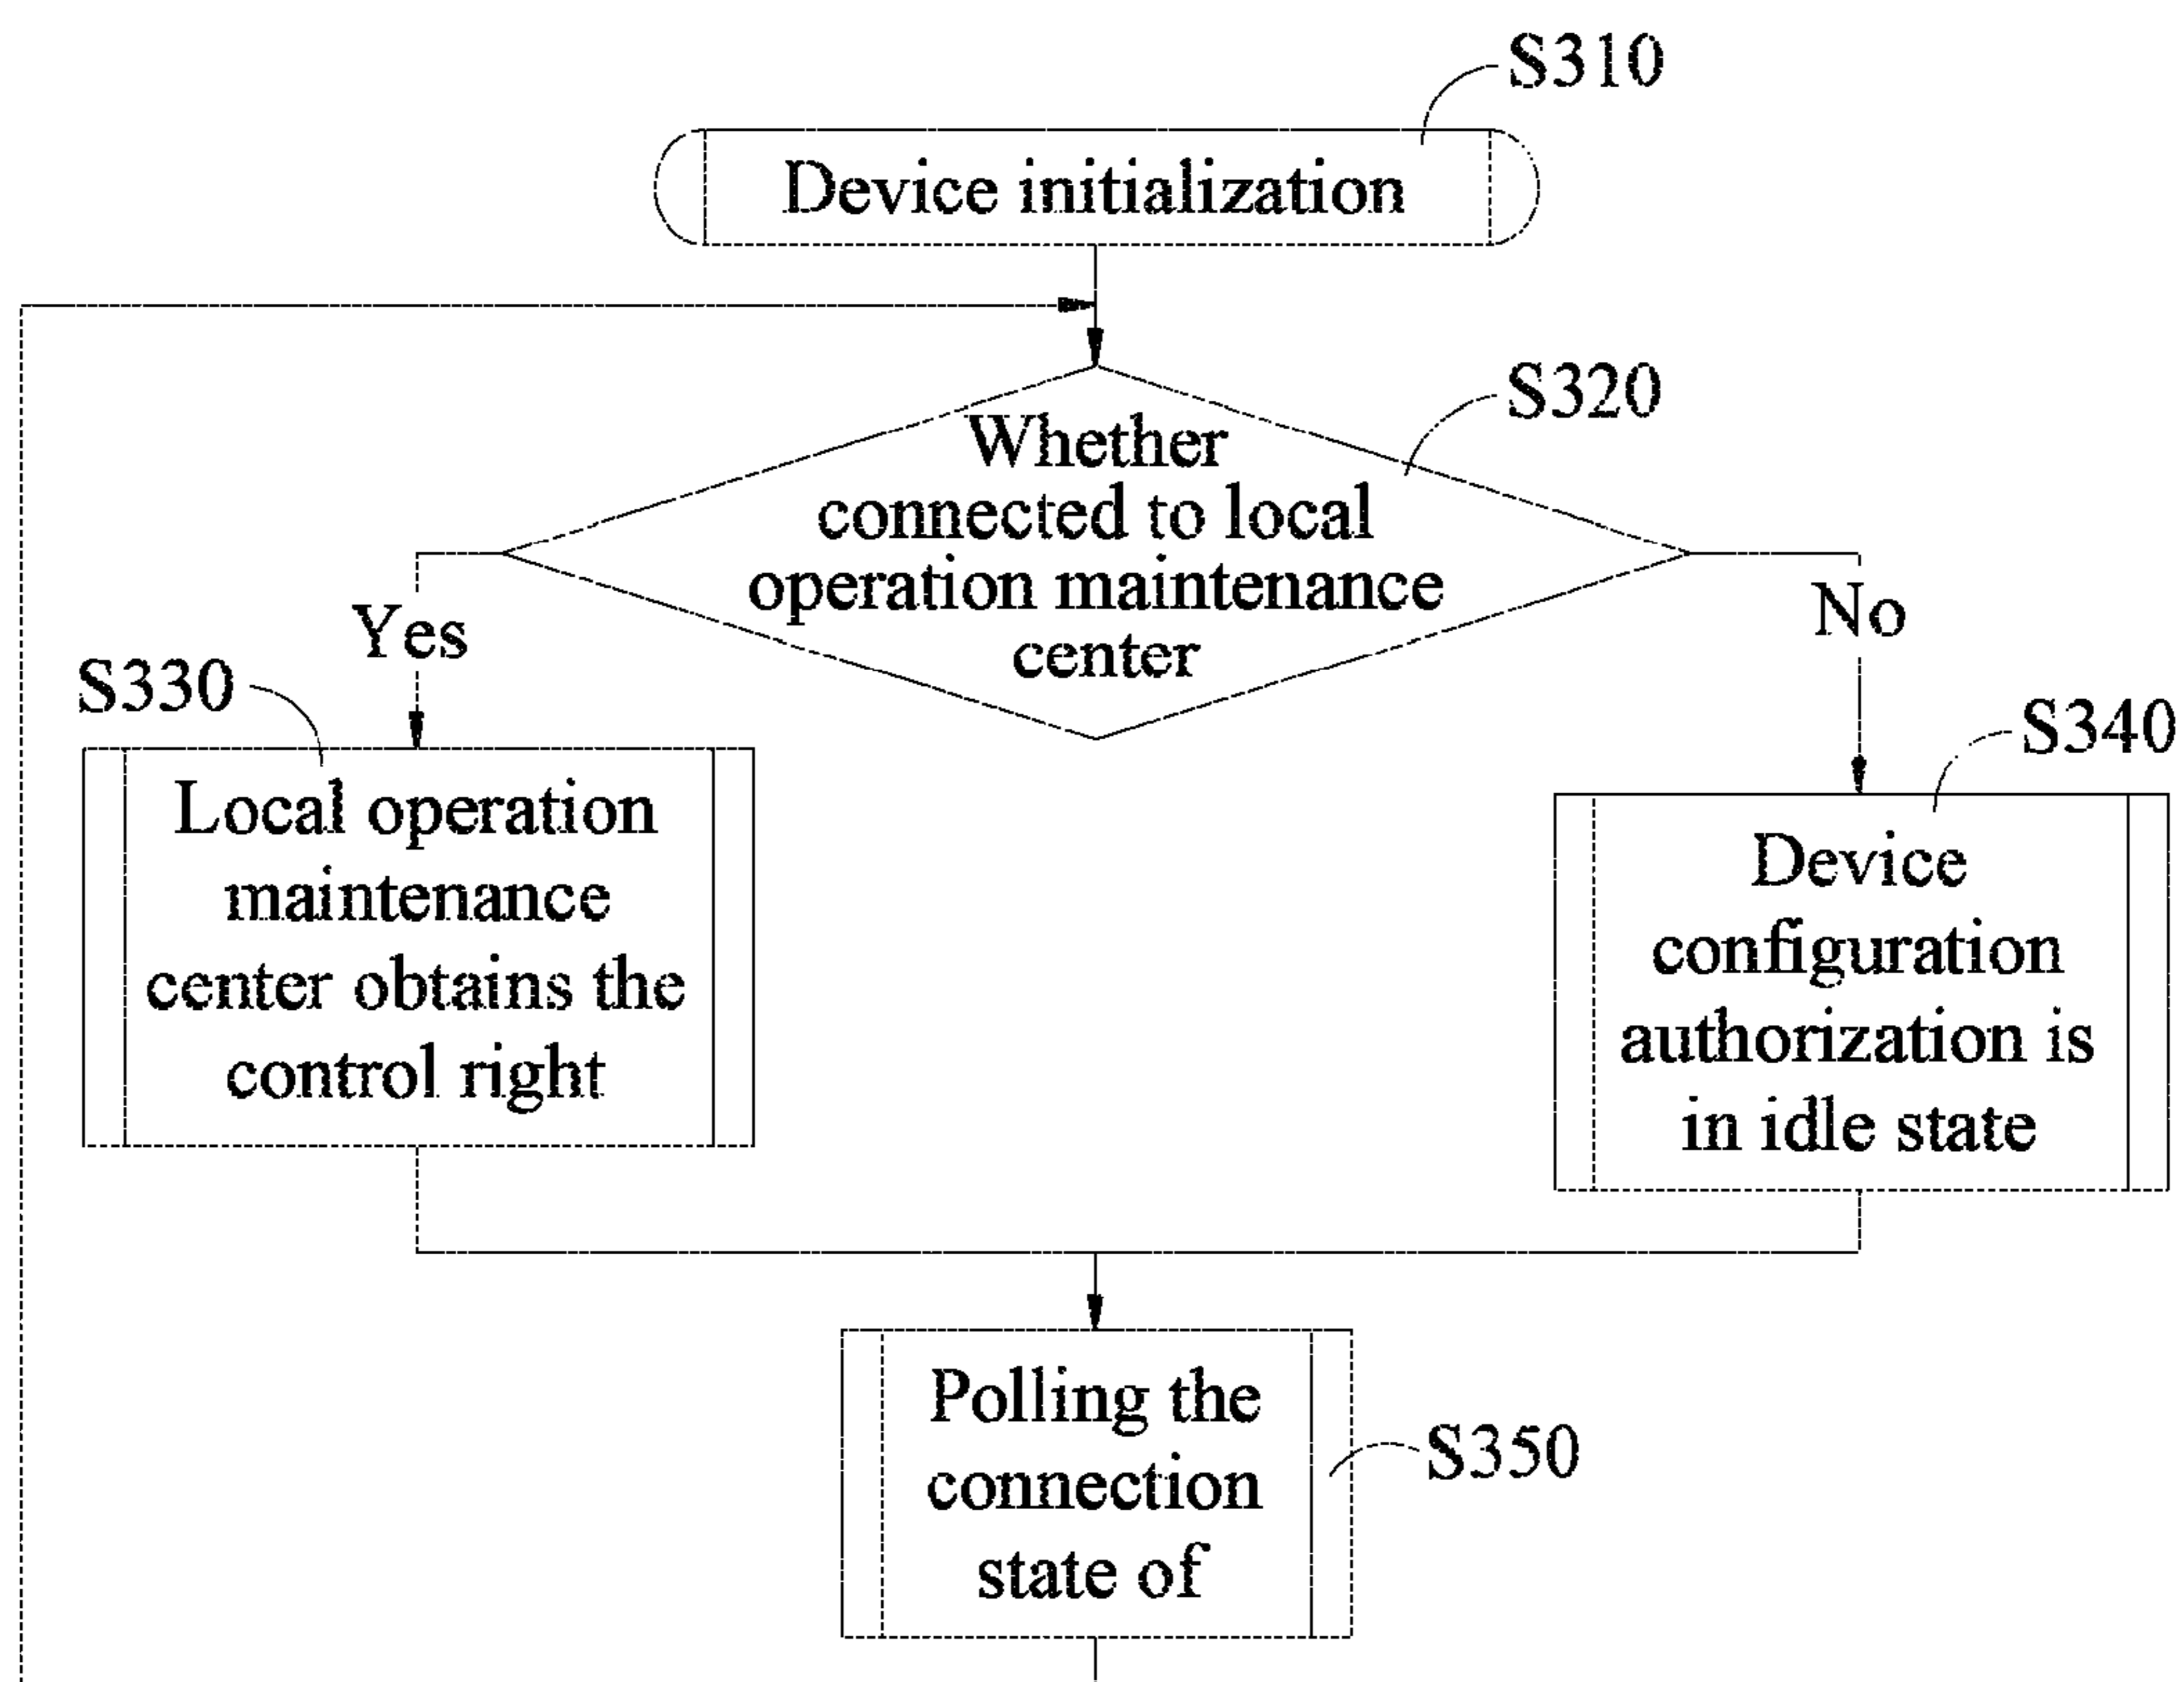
S310

Device initialization

S320

Whether connected to local operation maintenance center

Yes

No

S330

Local operation maintenance center obtains the control right

S340

Device configuration authorization is in idle state

Polling the connection state of

S350